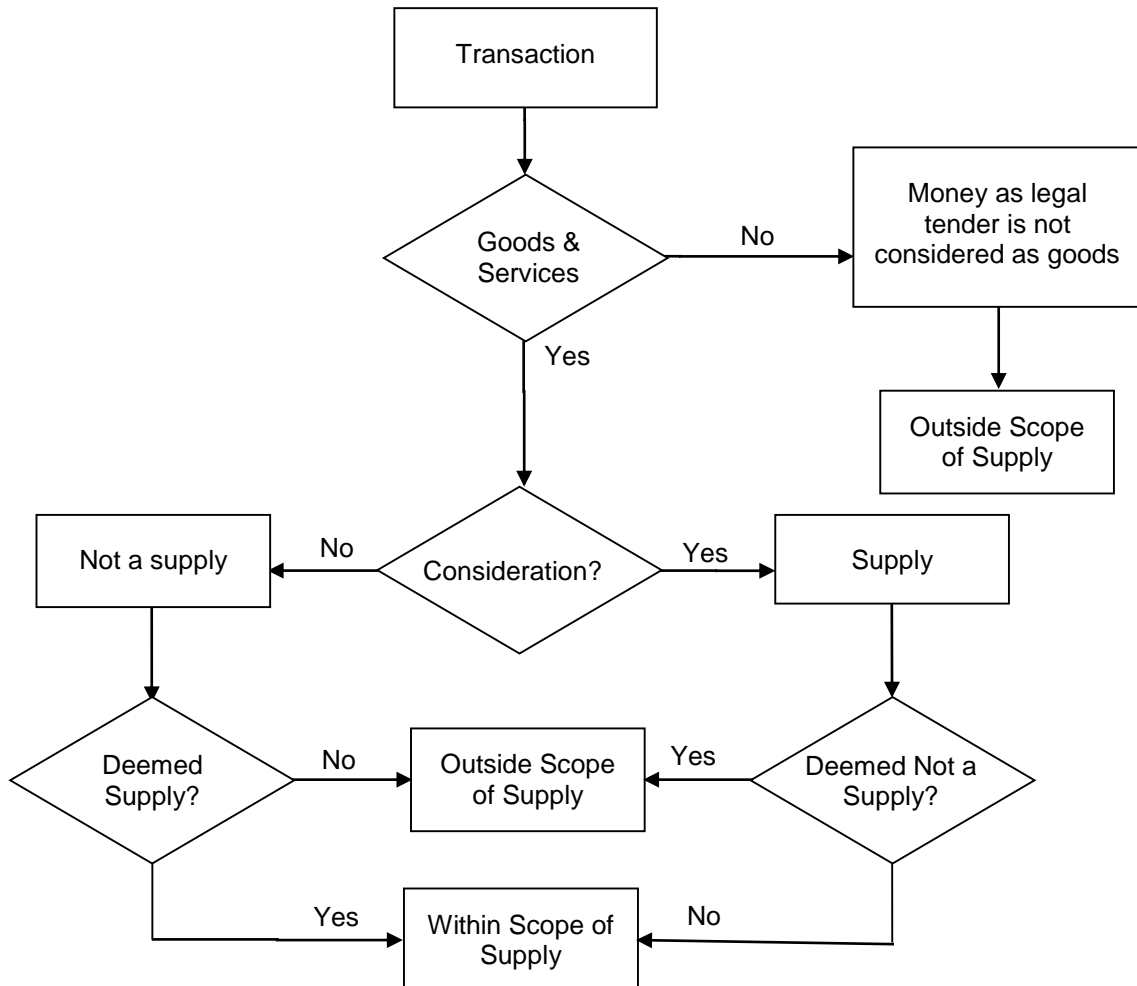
Transaction

Goods & Services

No

Money as legal tender is not considered as goods

Yes

Outside Scope of Supply

Not a supply

No

Consideration?

Yes

Supply

Deemed Supply?

No

Outside Scope of Supply

Yes

Deemed Not a Supply?

Yes

Within Scope of Supply

No